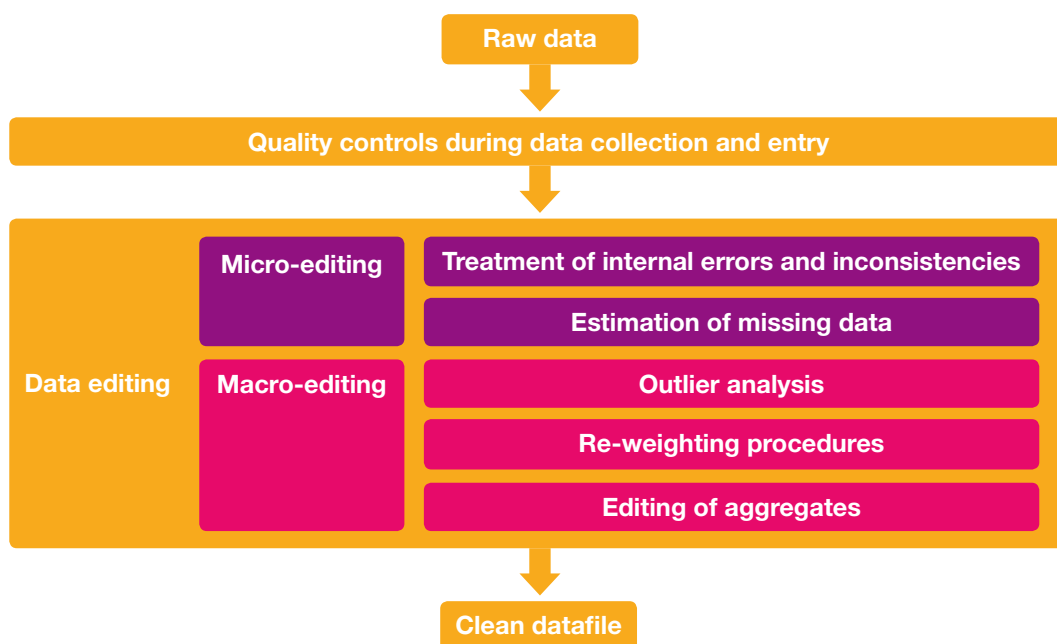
Raw data

Quality controls during data collection and entry

Data editing

Micro-editing

Treatment of internal errors and inconsistencies

Estimation of missing data

Macro-editing

Outlier analysis

Re-weighting procedures

Editing of aggregates

Clean datafile